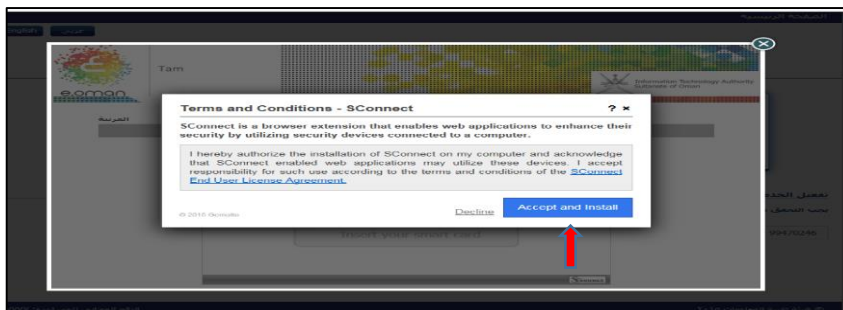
Terms and Conditions - SConnect

? ×

SConnect is a browser extension that enables web applications to enhance their security by utilizing security devices connected to a computer.

I hereby authorize the installation of SConnect on my computer and acknowledge that SConnect enabled web applications may utilize these devices. I accept responsibility for such use according to the terms and conditions of the SConnect End User License Agreement.

© 2015 Gemalto

Decline

Accept and Install

Insert your smart card

e.oman

Tam

Information Technology Authority Sultanate of Oman

99470246